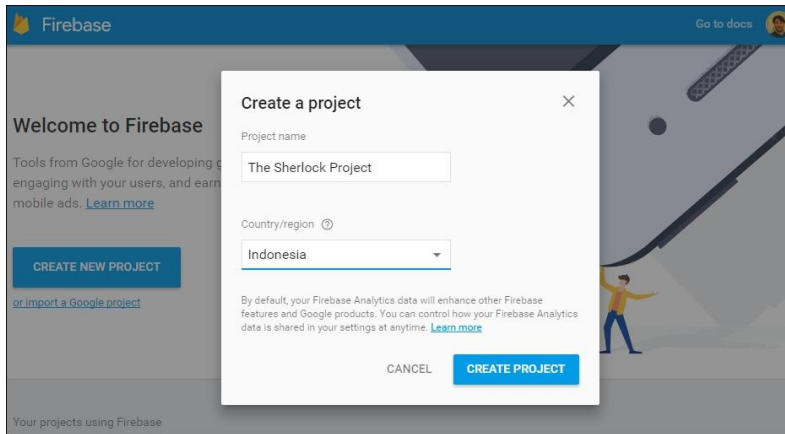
Firebase

Go to docs

Welcome to Firebase

Tools from Google for developing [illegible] engaging with your users, and earn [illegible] mobile ads. Learn more

CREATE NEW PROJECT

or import a Google project

Your projects using Firebase

Create a project

×

Project name

The Sherlock Project

Country/region ⓘ

Indonesia

By default, your Firebase Analytics data will enhance other Firebase features and Google products. You can control how your Firebase Analytics data is shared in your settings at anytime. Learn more

CANCEL

CREATE PROJECT